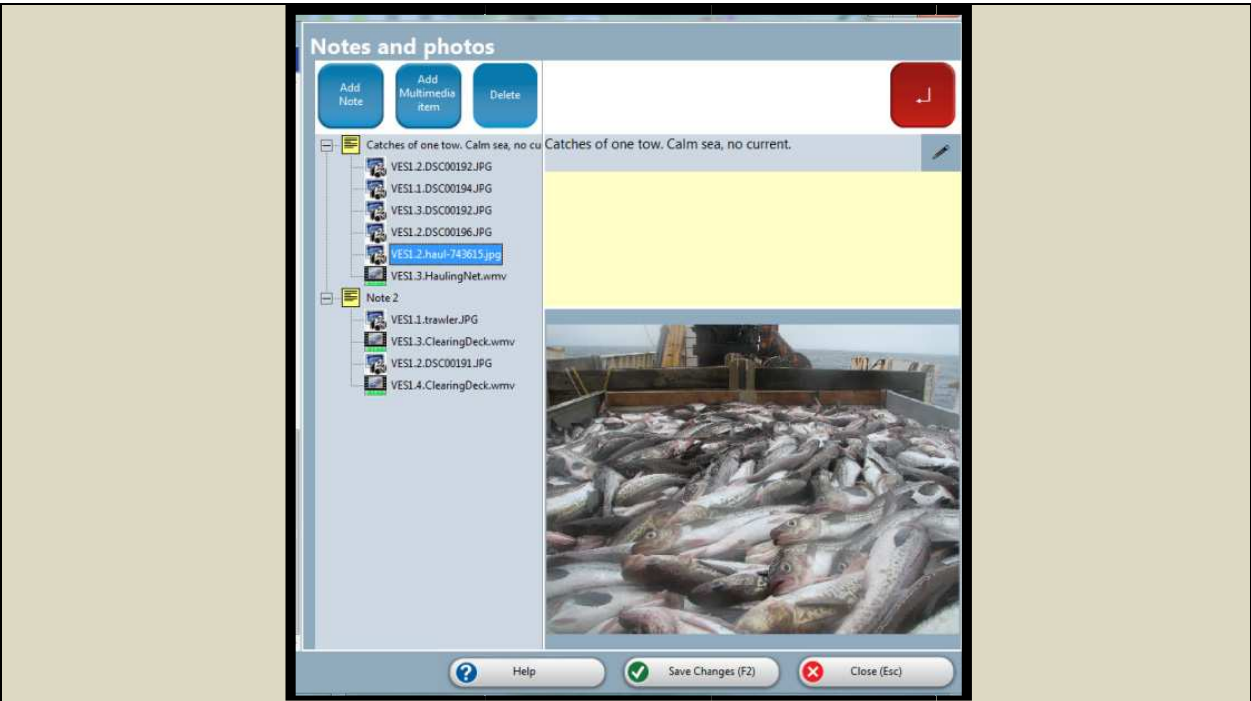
Notes and photos

Add Note

Add Multimedia item

Delete

Catches of one tow. Calm sea, no cu

VES1.2.DSC00192.JPG

VES1.1.DSC00194.JPG

VES1.3.DSC00192.JPG

VES1.2.DSC00196.JPG

VES1.2.haul-743615.jpg

VES1.3.HaulingNet.wmv

Note 2

VES1.1.trawler.JPG

VES1.3.ClearingDeck.wmv

VES1.2.DSC00191.JPG

VES1.4.ClearingDeck.wmv

Catches of one tow. Calm sea, no current.

Help

Save Changes (F2)

Close (Esc)